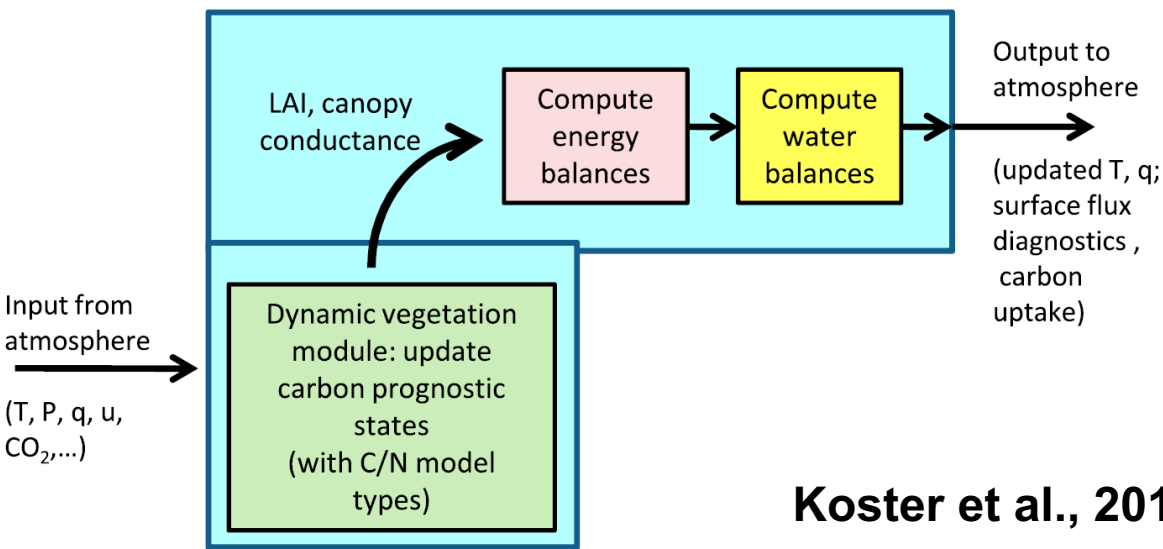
Output to atmosphere

(updated T, q; surface flux diagnostics , carbon uptake)

LAI, canopy conductance

Compute energy balances

Compute water balances

Input from atmosphere

(T, P, q, u, $CO_2$,…)

Dynamic vegetation module: update carbon prognostic states (with C/N model types)

Koster et al., 201